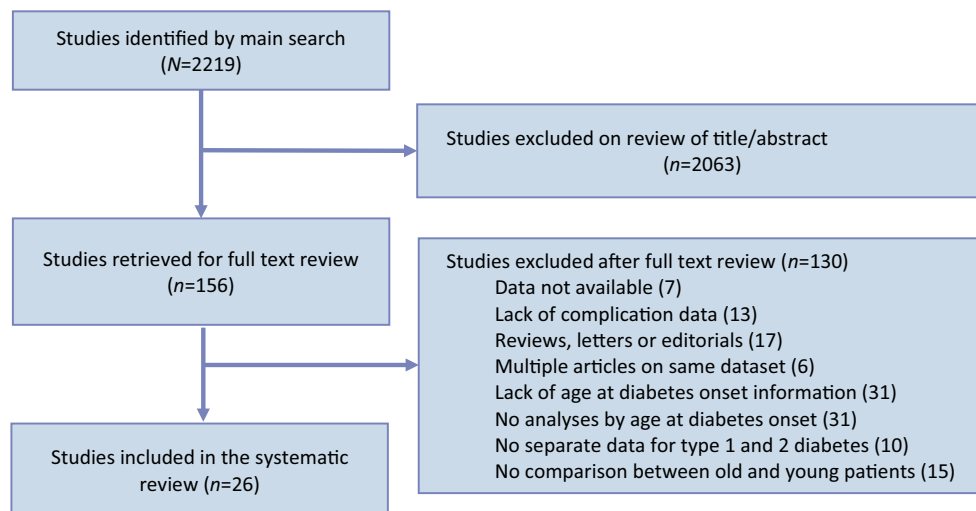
Studies identified by main search ($N$=2219)

Studies excluded on review of title/abstract ($n$=2063)

Studies retrieved for full text review ($n$=156)

Studies excluded after full text review ($n$=130)
Data not available (7)
Lack of complication data (13)
Reviews, letters or editorials (17)
Multiple articles on same dataset (6)
Lack of age at diabetes onset information (31)
No analyses by age at diabetes onset (31)
No separate data for type 1 and 2 diabetes (10)
No comparison between old and young patients (15)

Studies included in the systematic review ($n$=26)